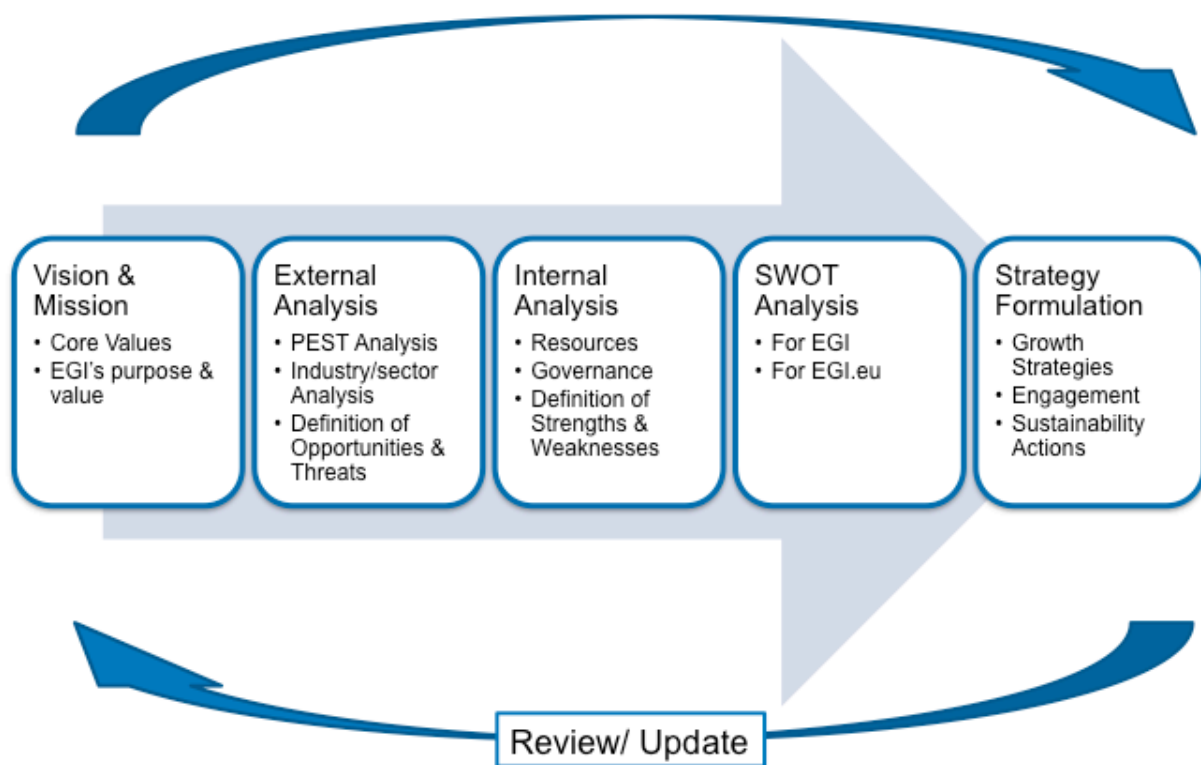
Vision & Mission
• Core Values
• EGI's purpose & value

External Analysis
• PEST Analysis
• Industry/sector Analysis
• Definition of Opportunities & Threats

Internal Analysis
• Resources
• Governance
• Definition of Strengths & Weaknesses

SWOT Analysis
• For EGI
• For EGI.eu

Strategy Formulation
• Growth Strategies
• Engagement
• Sustainability Actions

Review/ Update